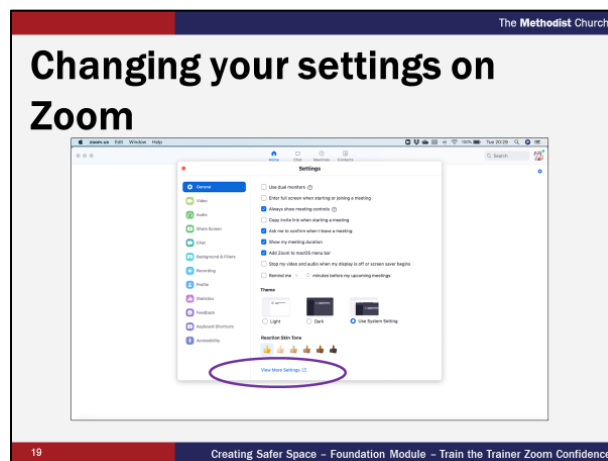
The Methodist Church

Changing your settings on Zoom

zoom.us Edit Window Help

Tue 20:28

Home Chat Meetings Contacts

Search

Settings

General
Video
Audio
Share Screen
Chat
Background & Filters
Recording
Profile
Statistics
Feedback
Keyboard Shortcuts
Accessibility

Use dual monitors
Enter full screen when starting or joining a meeting
Always show meeting controls
Copy invite link when starting a meeting
Ask me to confirm when I leave a meeting
Show my meeting duration
Add Zoom to macOS menu bar
Stop my video and audio when my display is off or screen saver begins
Remind me 5 minutes before my upcoming meetings

Theme

Light
Dark
Use System Setting

Reaction Skin Tone

View More Settings

19

Creating Safer Space – Foundation Module – Train the Trainer Zoom Confidence